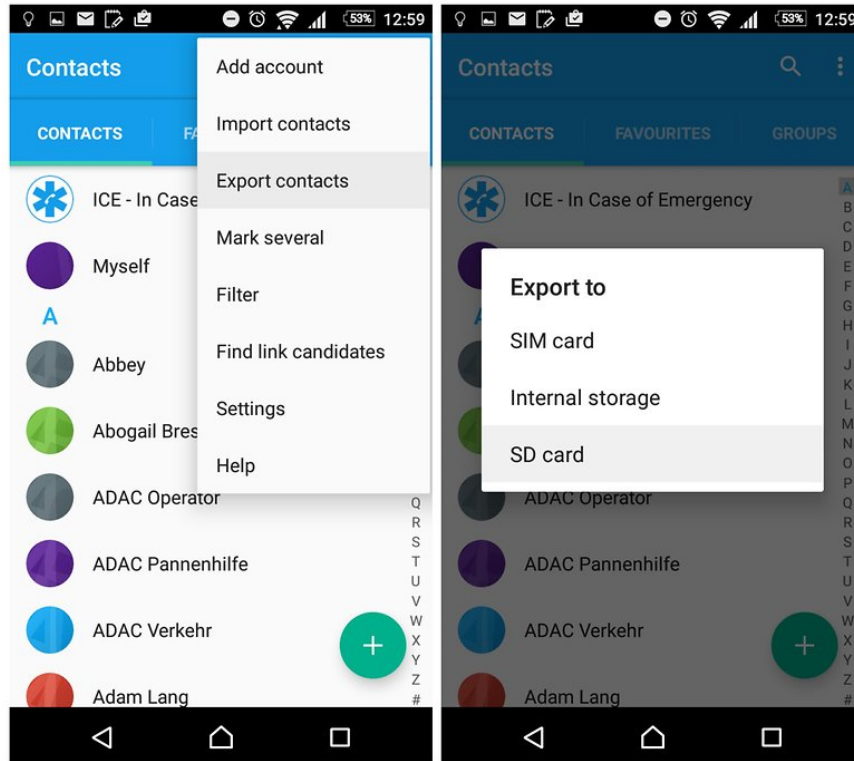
53% 12:59

Contacts

CONTACTS FA

ICE - In Case

Myself

A

Abbey

Abogail Bres

ADAC Operator

ADAC Pannenhilfe

ADAC Verkehr

Adam Lang

Add account

Import contacts

Export contacts

Mark several

Filter

Find link candidates

Settings

Help

Q R S T U V W X Y Z #

+

53% 12:59

Contacts

CONTACTS FAVOURITES GROUPS

ICE - In Case of Emergency

A

ADAC Operator

ADAC Pannenhilfe

ADAC Verkehr

Adam Lang

Export to

SIM card

Internal storage

SD card

A B C D E F G H I J K L M N O P Q R S T U V W X Y Z #

+